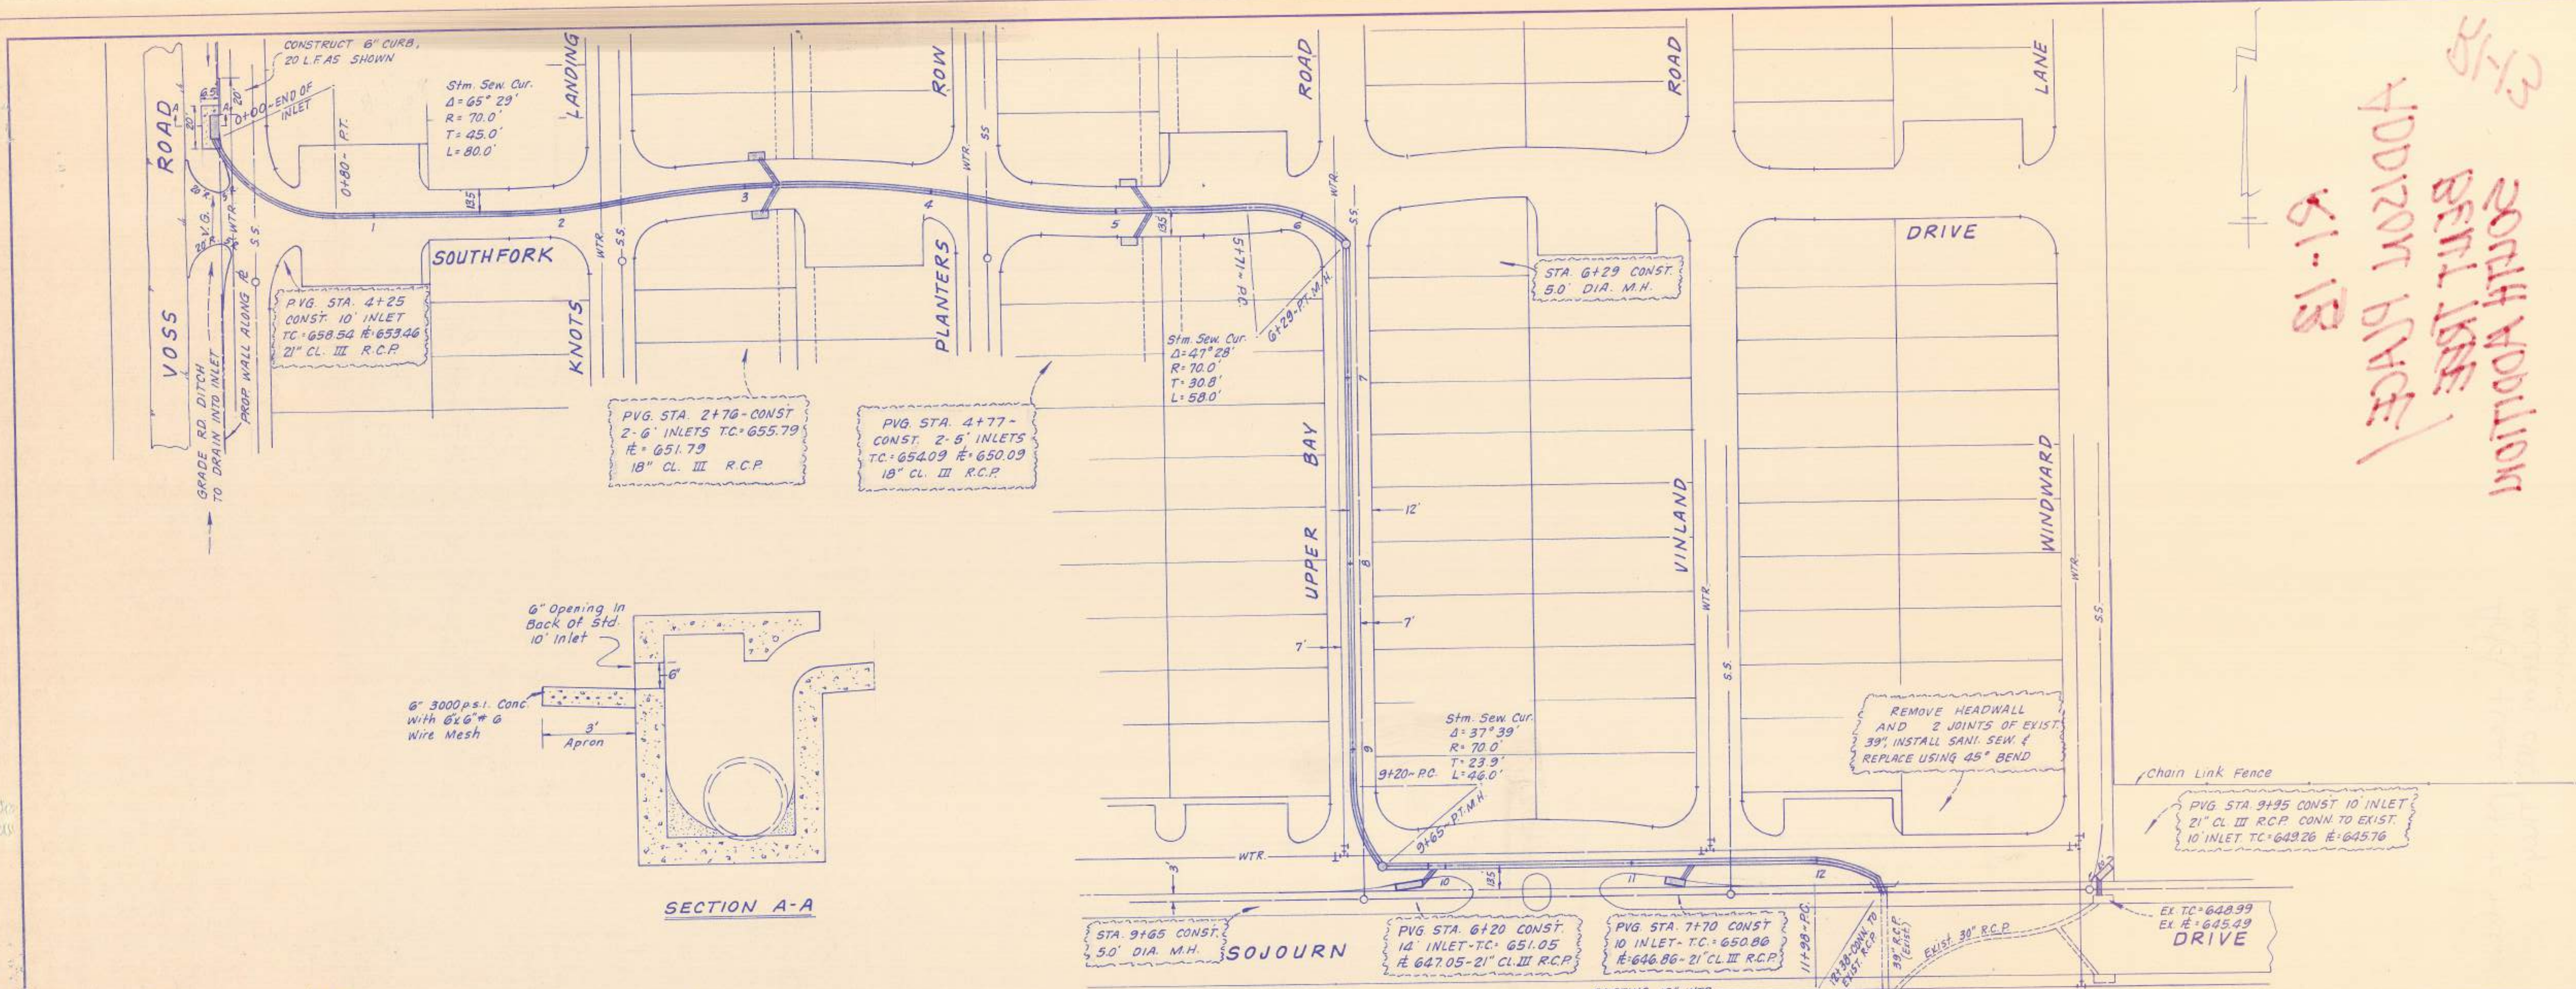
CONSTRUCT 6" CURB, 20 L.F. AS SHOWN

0+00-END OF INLET

ROAD

VOSS

Stm. Sew. Cur.
$\Delta = 65° 29'$
R = 70.0'
T = 45.0'
L = 80.0'

LANDING

ROW

ROAD

ROAD

LANE

0+80-P.T.

135

1

2

3

4

5

6

135

WTR.

S.S.

SOUTHFORK

KNOTS

PLANTERS

UPPER BAY

VINLAND

WINDWARD

DRIVE

PVG. STA. 4+25
CONST. 10' INLET
T.C. = 658.54 ℄ = 653.46
21" CL. III R.C.P.

PVG. STA. 2+76 - CONST
2-6' INLETS T.C. = 655.79
℄ = 651.79
18" CL. III R.C.P.

PVG. STA. 4+77 -
CONST. 2-5' INLETS
T.C. = 654.09 ℄ = 650.09
18" CL. III R.C.P.

5+71-P.C.

6+29-P.T.-M.H.

Stm. Sew. Cur.
$\Delta = 47° 28'$
R = 70.0'
T = 30.8'
L = 58.0'

STA. 6+29 CONST.
5.0' DIA. M.H.

GRADE RD. DITCH TO DRAIN INTO INLET

PROP. WALL ALONG ℄

V.G.

20' R.

7

8

9

12'

7'

7'

6" Opening In Back of Std. 10' Inlet

6"

6" 3000 p.s.i. Conc. with 6x6" # 6 Wire Mesh

3'
Apron

SECTION A-A

Stm. Sew. Cur.
$\Delta = 37° 39'$
R = 70.0'
T = 23.9'
L = 46.0'

9+20-P.C.

9+65-P.T.M.H.

REMOVE HEADWALL AND 2 JOINTS OF EXIST. 39", INSTALL SANI. SEW. & REPLACE USING 45° BEND

Chain Link Fence

PVG. STA. 9+95 CONST. 10' INLET
21" CL. III R.C.P. CONN. TO EXIST.
10' INLET T.C. = 649.26 ℄ = 645.76

10

11

12

3'

STA. 9+65 CONST.
5.0' DIA. M.H.

SOJOURN

PVG. STA. 6+20 CONST.
14' INLET - T.C. = 651.05
℄ 647.05 - 21" CL. III R.C.P.

PVG. STA. 7+70 CONST
10 INLET - T.C. = 650.86
℄ = 646.86 - 21" CL. III R.C.P.

11+98-P.C.

12+38 CONN. TO EXIST. R.C.P.

39" R.C.P. (Exist.)

Exist. 30" R.C.P.

Ex. T.C. = 648.99
Ex. ℄ = 645.49
DRIVE

NORTH ADDITION
BELL ISLE
VOYAGE ADDITION
81-13

8-13